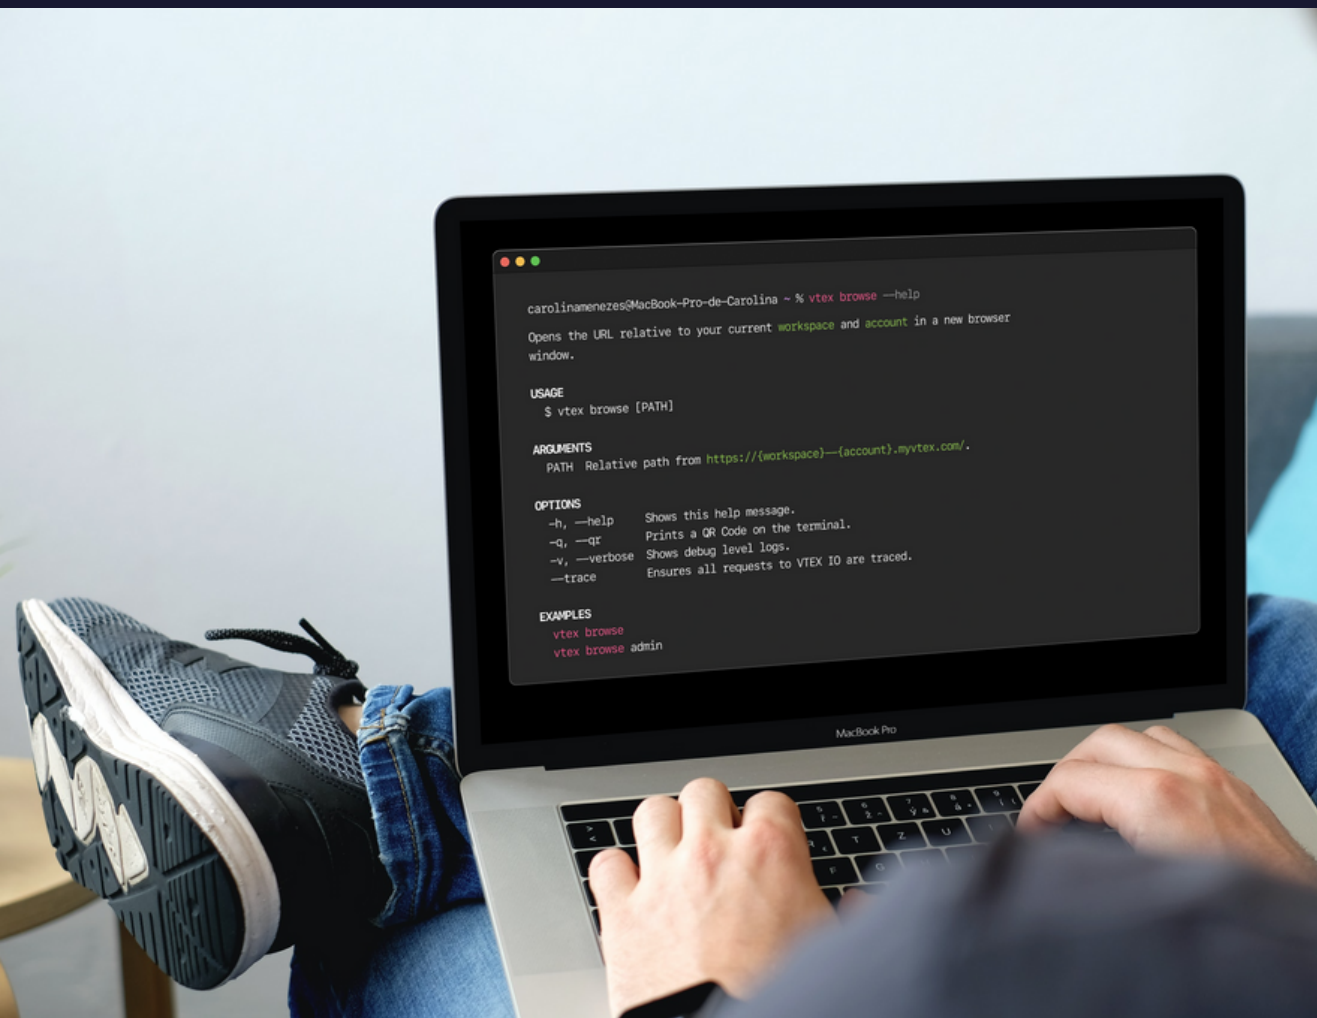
carolinamenezes@MacBook-Pro-de-Carolina ~ % vtex browse —help

Opens the URL relative to your current workspace and account in a new browser window.

USAGE
$ vtex browse [PATH]

ARGUMENTS
PATH Relative path from https://{workspace}—{account}.myvtex.com/.

OPTIONS
-h, —help Shows this help message.
-q, —qr Prints a QR Code on the terminal.
-v, —verbose Shows debug level logs.
—trace Ensures all requests to VTEX IO are traced.

EXAMPLES
vtex browse
vtex browse admin

MacBook Pro